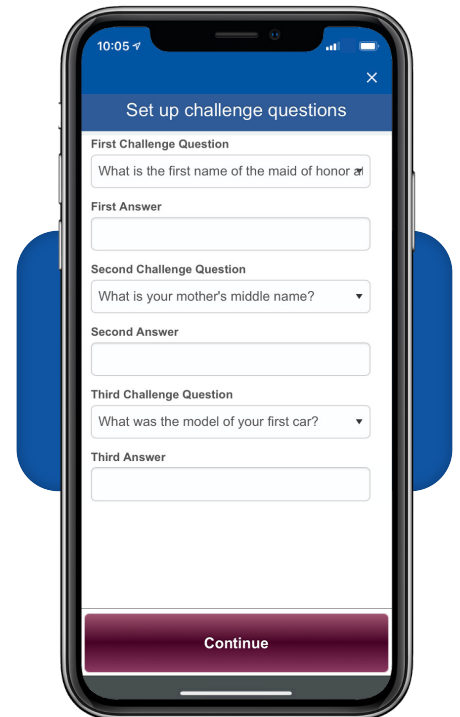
10:05

×

Set up challenge questions

First Challenge Question

What is the first name of the maid of honor a

First Answer

Second Challenge Question

What is your mother's middle name?

Second Answer

Third Challenge Question

What was the model of your first car?

Third Answer

Continue